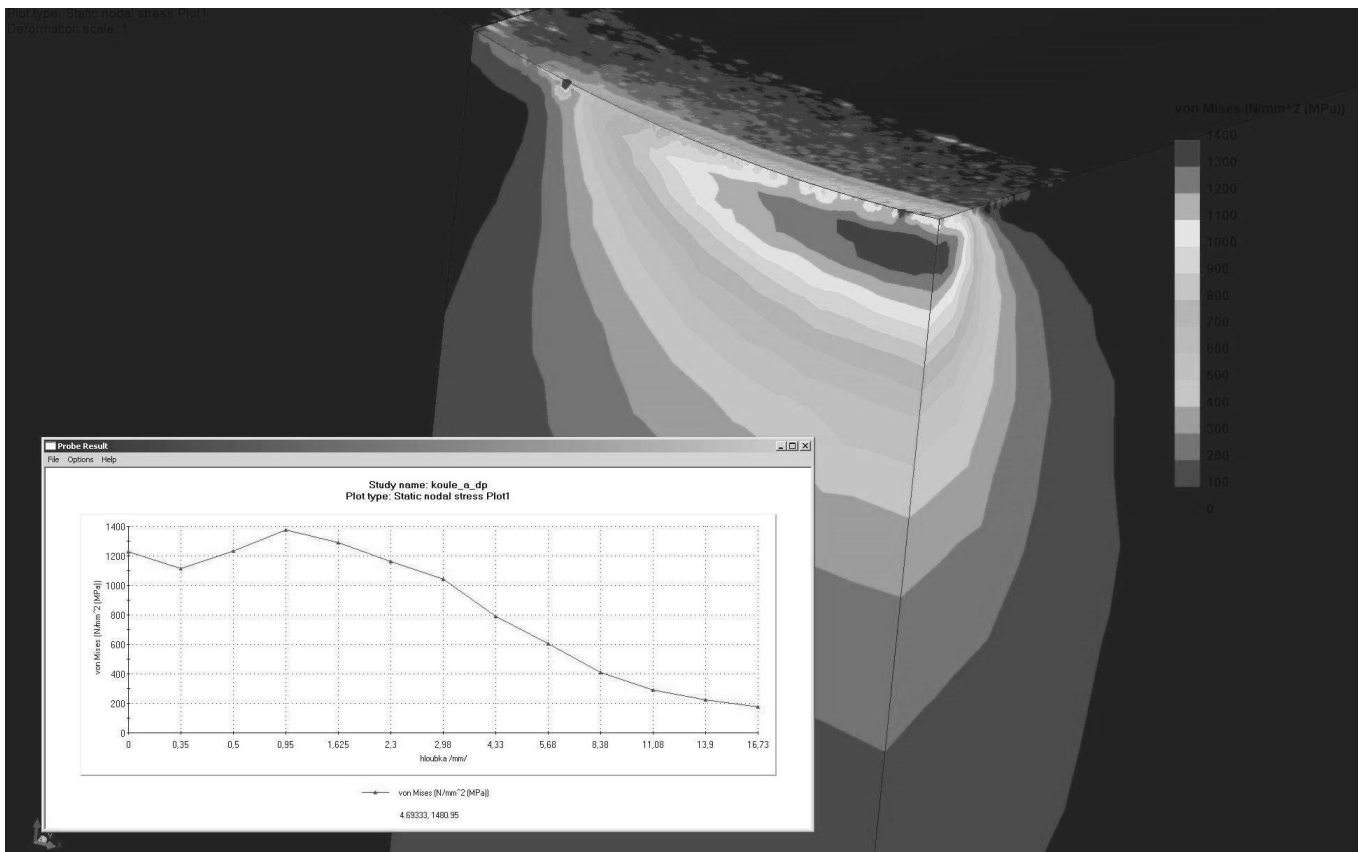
Plot type: Static nodal stress Plot1
Deformation scale: 1

von Mises (N/mm^2 (MPa))
1400
1300
1200
1100
1000
900
800
700
600
500
400
300
200
100
0

Probe Result
File Options Help

Study name: koule_a_dp
Plot type: Static nodal stress Plot1

von Mises (N/mm^2 (MPa))
1400
1200
1000
800
600
400
200
0
0 0,35 0,5 0,95 1,625 2,3 2,98 4,33 5,68 8,38 11,08 13,9 16,73
hloubka /mm/

von Mises (N/mm^2 (MPa))

4.69333, 1480.95